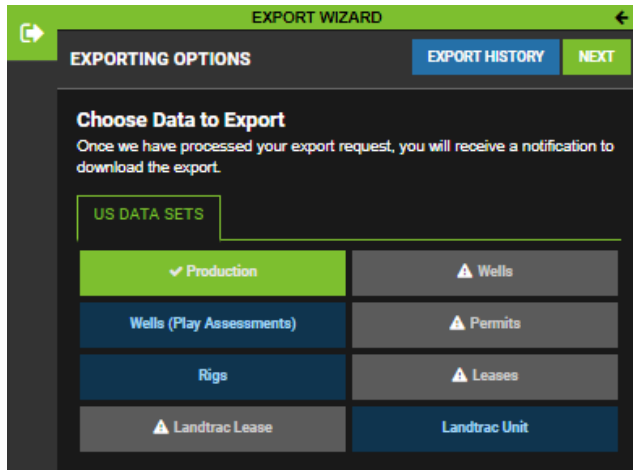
EXPORT WIZARD

EXPORTING OPTIONS

EXPORT HISTORY

NEXT

Choose Data to Export

Once we have processed your export request, you will receive a notification to download the export.

US DATA SETS

✔ Production

⚠ Wells

Wells (Play Assessments)

⚠ Permits

Rigs

⚠ Leases

⚠ Landtrac Lease

Landtrac Unit